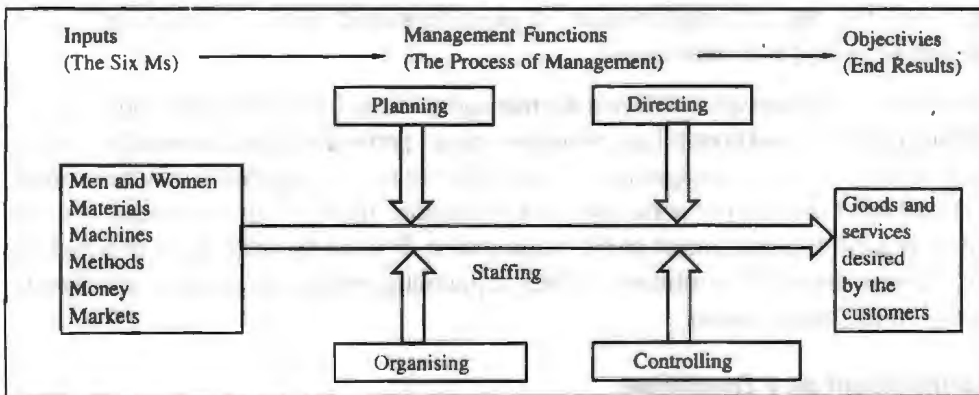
Inputs
(The Six Ms)

Management Functions
(The Process of Management)

Objectivies
(End Results)

Planning

Directing

Men and Women
Materials
Machines
Methods
Money
Markets

Staffing

Goods and services desired by the customers

Organising

Controlling